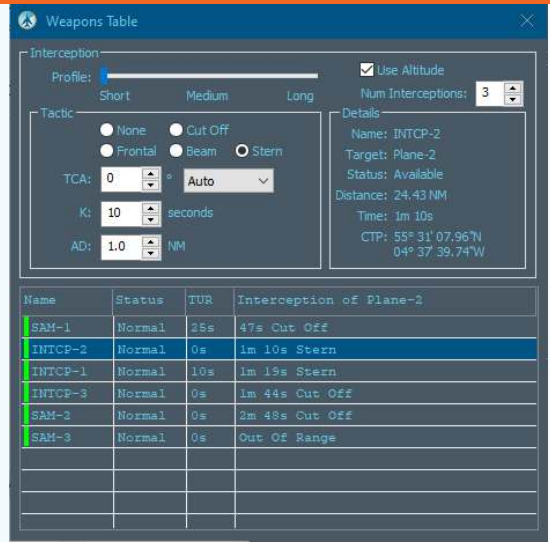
Weapons Table

Interception

Profile:

Short Medium Long

Use Altitude

Num Interceptions: 3

Tactic

None Cut Off

Frontal Beam Stern

TCA: 0 ° Auto

K: 10 seconds

AD: 1.0 NM

Details

Name: INTCP-2

Target: Plane-2

Status: Available

Distance: 24.43 NM

Time: 1m 10s

CTP: 55° 31' 07.96"N 04° 37' 39.74"W

| Name | Status | TUR | Interception of Plane-2 |
|---|---|---|---|
| SAM-1 | Normal | 25s | 47s Cut Off |
| INTCP-2 | Normal | 0s | 1m 10s Stern |
| INTCP-1 | Normal | 10s | 1m 19s Stern |
| INTCP-3 | Normal | 0s | 1m 44s Cut Off |
| SAM-2 | Normal | 0s | 2m 48s Cut Off |
| SAM-3 | Normal | 0s | Out Of Range |